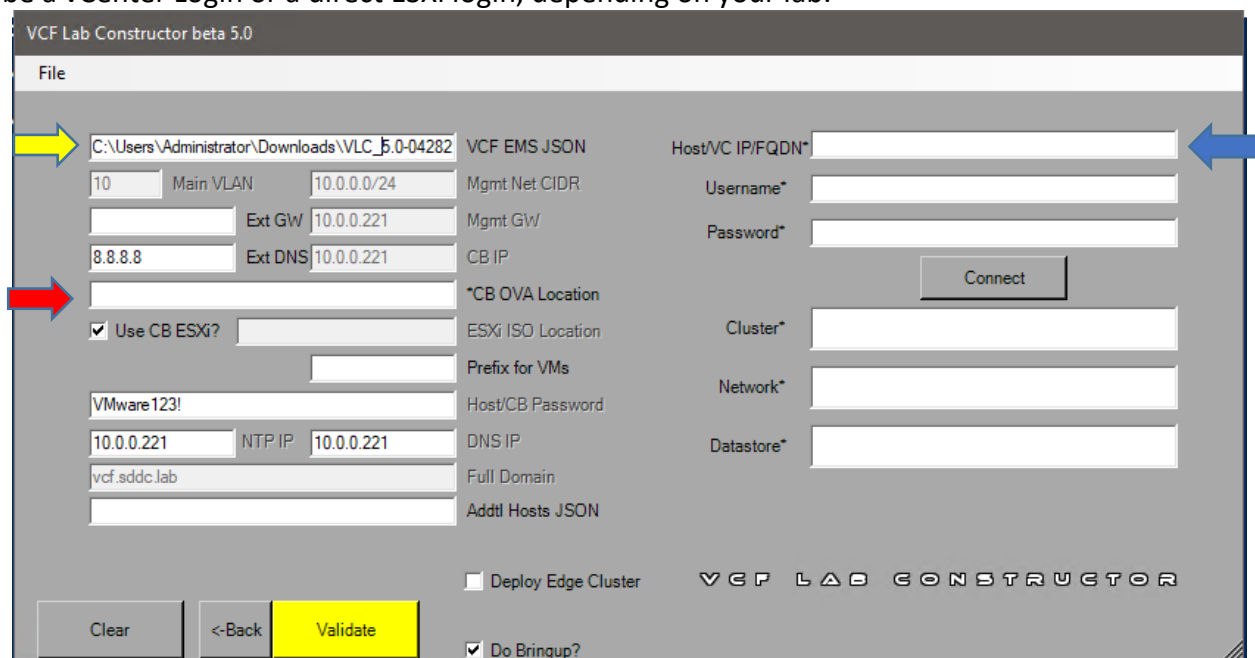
be a vCenter Login or a direct ESXi login, depending on your lab.

VCF Lab Constructor beta 5.0

File

C:\Users\Administrator\Downloads\VLC_5.0-04282 VCF EMS JSON

10 Main VLAN 10.0.0.0/24 Mgmt Net CIDR

Ext GW 10.0.0.221 Mgmt GW

8.8.8.8 Ext DNS 10.0.0.221 CB IP

*CB OVA Location

Use CB ESXi? ESXi ISO Location

Prefix for VMs

VMware123! Host/CB Password

10.0.0.221 NTP IP 10.0.0.221 DNS IP

vcf.sddc.lab Full Domain

Addtl Hosts JSON

Host/VC IP/FQDN*

Username*

Password*

Connect

Cluster*

Network*

Datastore*

Deploy Edge Cluster

VCF LAB CONSTRUCTOR

Clear

<-Back

Validate

Do Bringup?